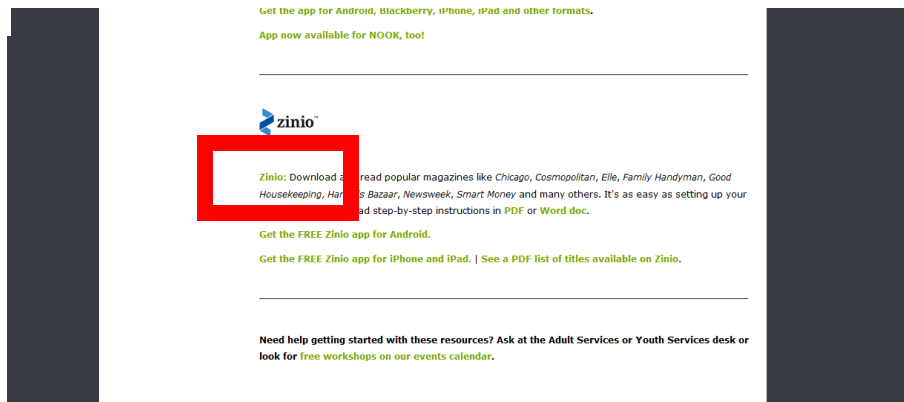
Get the app for Android, Blackberry, iPhone, iPad and other formats.

App now available for NOOK, too!

zinio™

Zinio: Download a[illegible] read popular magazines like Chicago, Cosmopolitan, Elle, Family Handyman, Good Housekeeping, Har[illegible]s Bazaar, Newsweek, Smart Money and many others. It's as easy as setting up your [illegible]ad step-by-step instructions in PDF or Word doc.

Get the FREE Zinio app for Android.

Get the FREE Zinio app for iPhone and iPad. | See a PDF list of titles available on Zinio.

Need help getting started with these resources? Ask at the Adult Services or Youth Services desk or look for free workshops on our events calendar.